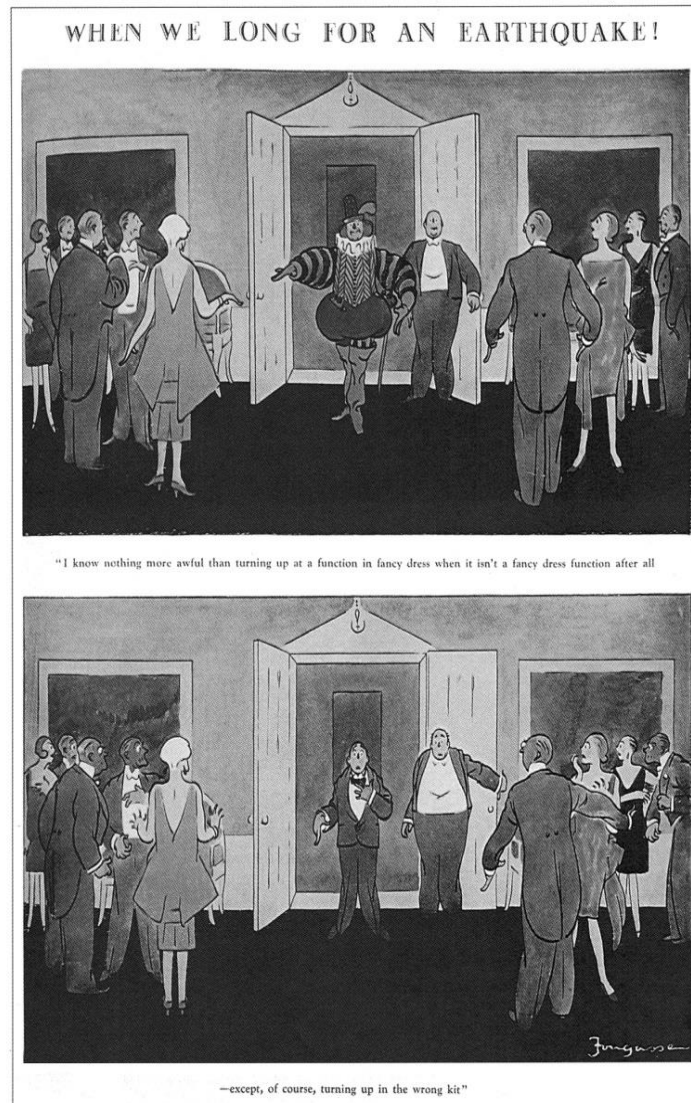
WHEN WE LONG FOR AN EARTHQUAKE!

"I know nothing more awful than turning up at a function in fancy dress when it isn't a fancy dress function after all

Fougasse

—except, of course, turning up in the wrong kit"